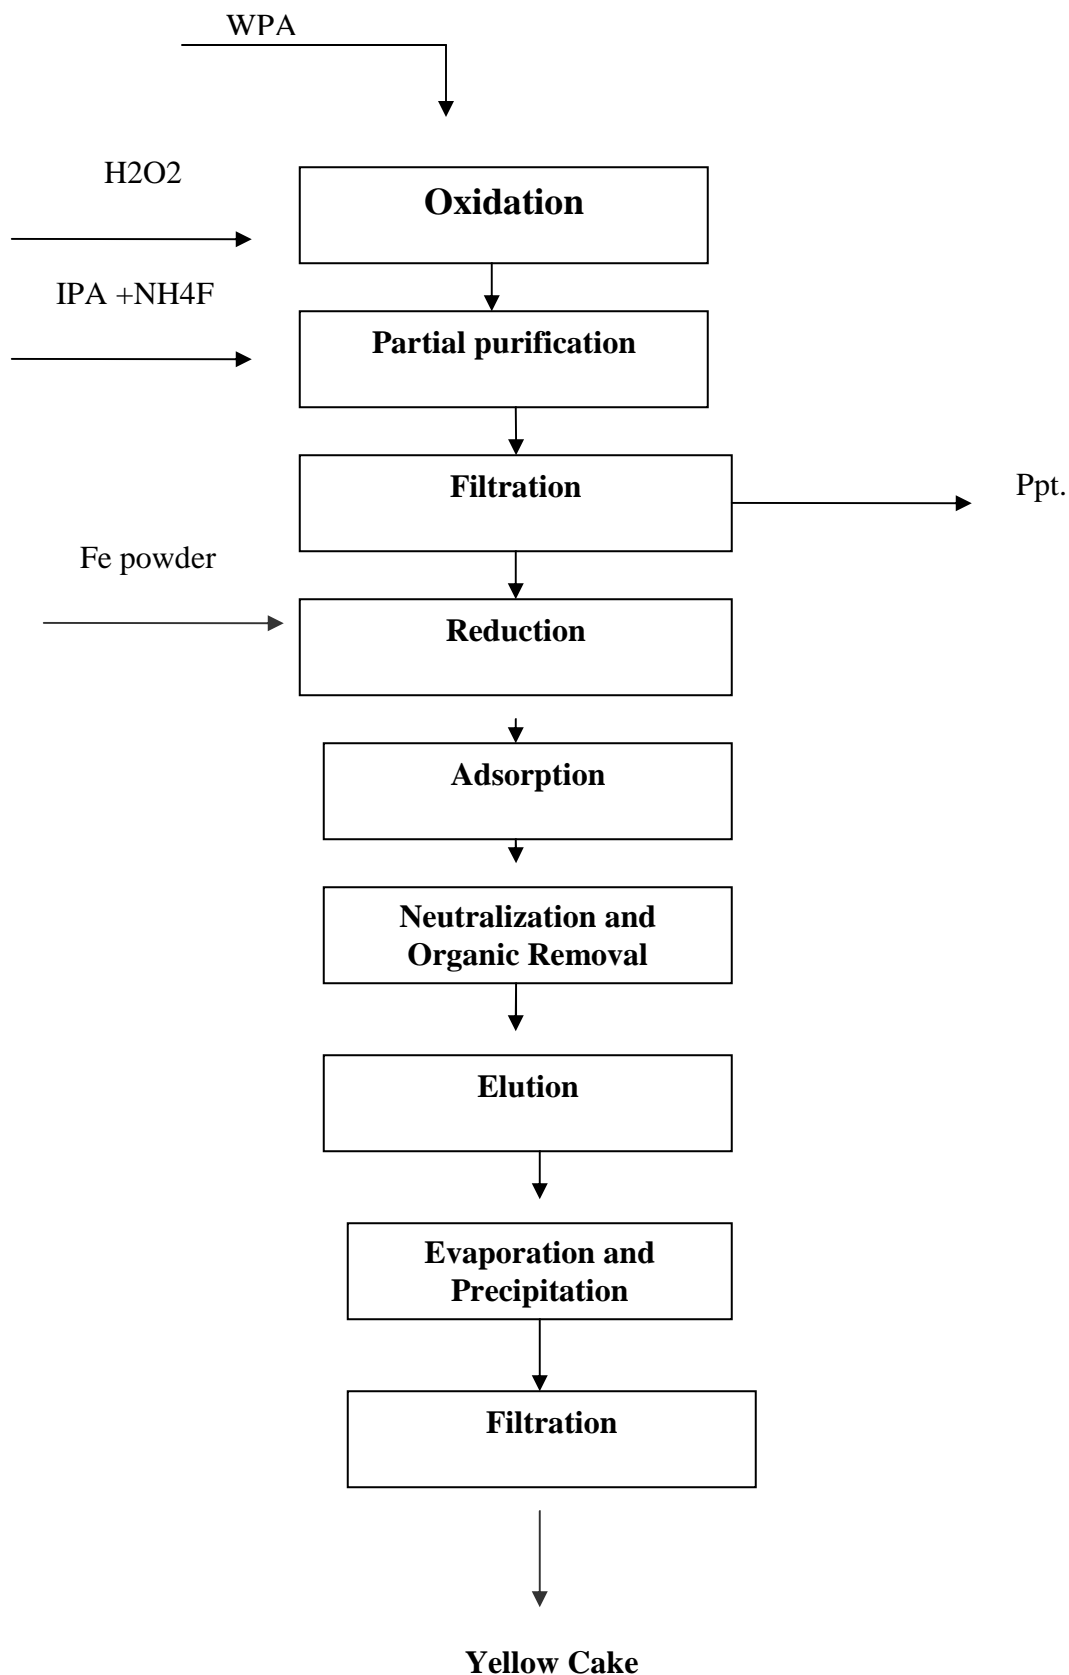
WPA

H2O2

Oxidation

IPA +NH4F

Partial purification

Filtration

Ppt.

Fe powder

Reduction

Adsorption

Neutralization and Organic Removal

Elution

Evaporation and Precipitation

Filtration

Yellow Cake